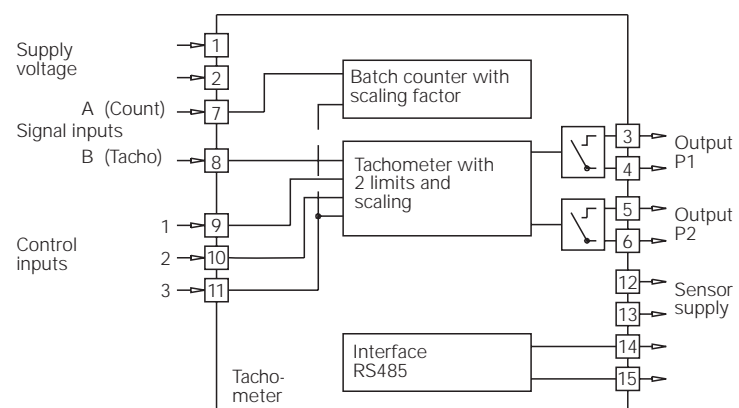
Supply voltage

1

2

A (Count)

7

Signal inputs

B (Tacho)

8

1

9

Control inputs

2

10

3

11

Batch counter with scaling factor

Tachometer with 2 limits and scaling

3

4

Output P1

5

6

Output P2

12

13

Sensor supply

Interface RS485

14

15

Tachometer